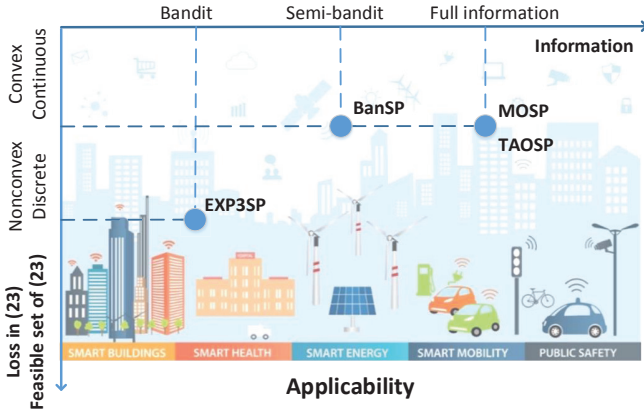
Bandit

Semi-bandit

Full information

Information

Convex
Continuous

Nonconvex
Discrete

Loss in (23)
Feasible set of (23)

BanSP

MOSP

TAOSP

EXP3SP

SMART BUILDINGS

SMART HEALTH

SMART ENERGY

SMART MOBILITY

PUBLIC SAFETY

Applicability